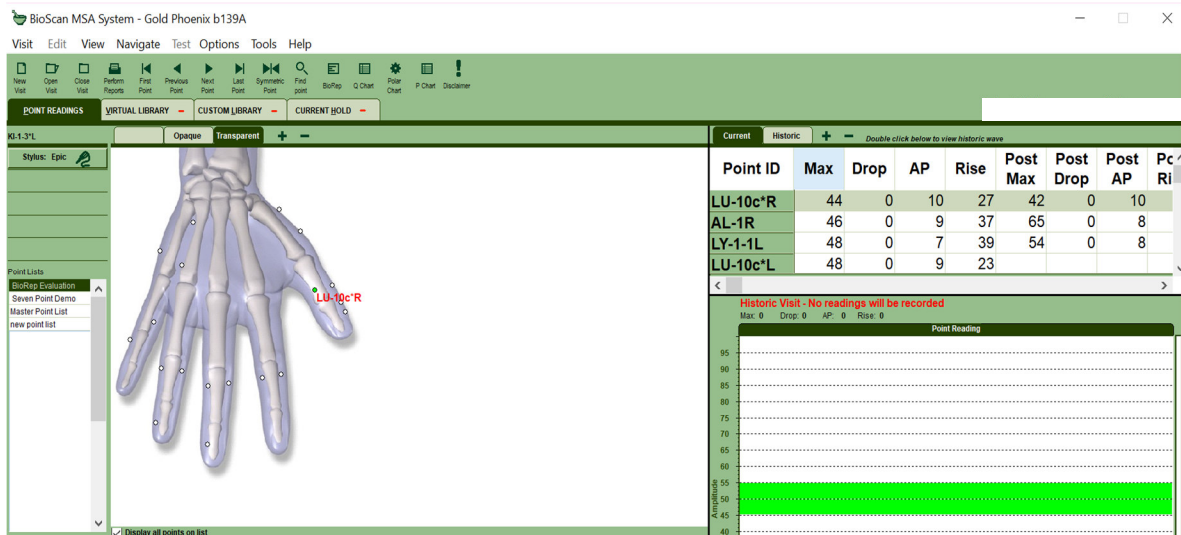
BioScan MSA System - Gold Phoenix b139A

Visit Edit View Navigate Test Options Tools Help

New Visit | Open Visit | Close Visit | Perform Reports | First Point | Previous Point | Next Point | Last Point | Symmetric Point | Find point | BioRep | Q Chart | Polar Chart | P Chart | Disclaimer

POINT READINGS | VIRTUAL LIBRARY | CUSTOM LIBRARY | CURRENT HOLD

KI-1-3*L

Opaque | Transparent

Stylus: Epic

Point Lists
BioRep Evaluation
Seven Point Demo
Master Point List
new point list

LU-10c*R

Display all points on list

Current | Historic | Double click below to view historic wave

| Point ID | Max | Drop | AP | Rise | Post Max | Post Drop | Post AP | Po Ri |
|---|---|---|---|---|---|---|---|---|
| LU-10c*R | 44 | 0 | 10 | 27 | 42 | 0 | 10 | |
| AL-1R | 46 | 0 | 9 | 37 | 65 | 0 | 8 | |
| LY-1-1L | 48 | 0 | 7 | 39 | 54 | 0 | 8 | |
| LU-10c*L | 48 | 0 | 9 | 23 | | | | |

Historic Visit - No readings will be recorded
Max: 0 Drop: 0 AP: 0 Rise: 0

Point Reading

95
90
85
80
75
70
65
60
55
50
45
40
Amplitude